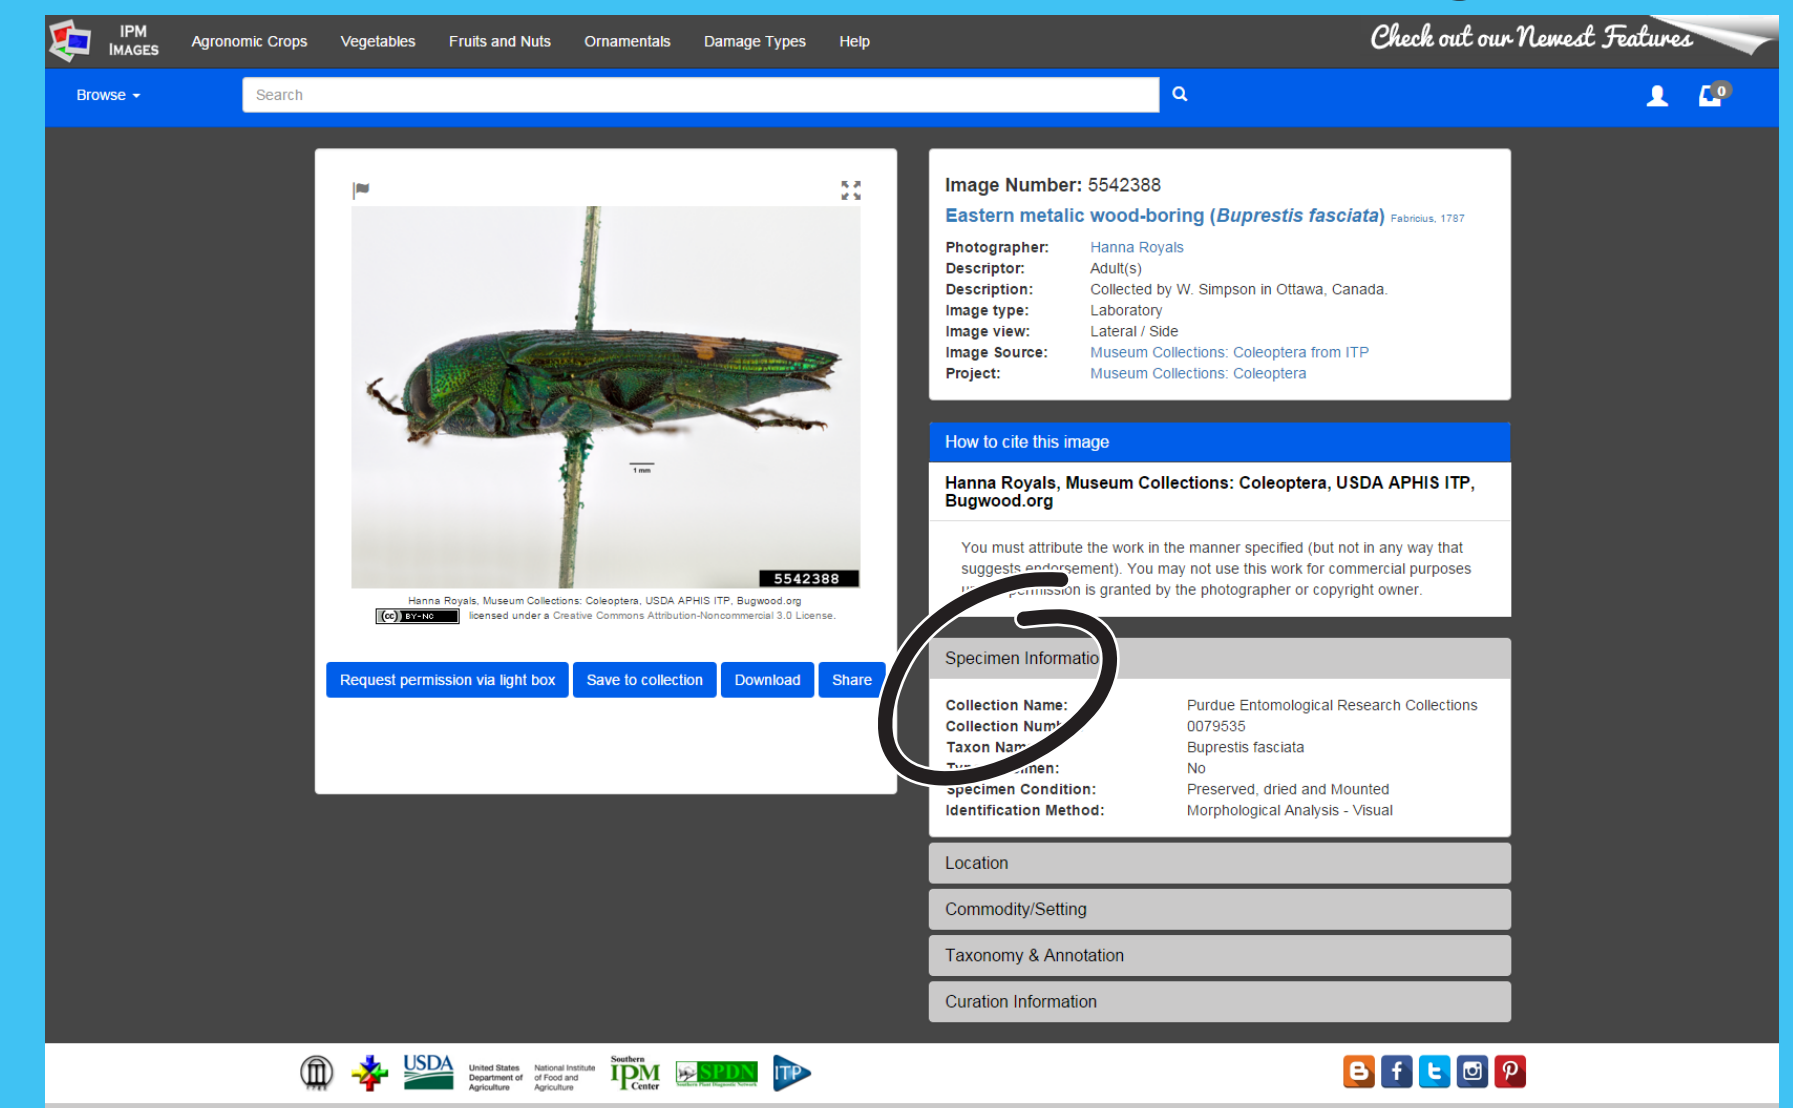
IPM IMAGES Agronomic Crops Vegetables Fruits and Nuts Ornamentals Damage Types Help

Check out our Newest Features

Browse

Search

0

1 mm

5542388

Hanna Royals, Museum Collections: Coleoptera, USDA APHIS ITP, Bugwood.org

BY-NC licensed under a Creative Commons Attribution-Noncommercial 3.0 License.

Request permission via light box Save to collection Download Share

Image Number: 5542388

Eastern metalic wood-boring (Buprestis fasciata) Fabricius, 1787

| | |
|---|---|
| Photographer: | Hanna Royals |
| Descriptor: | Adult(s) |
| Description: | Collected by W. Simpson in Ottawa, Canada. |
| Image type: | Laboratory |
| Image view: | Lateral / Side |
| Image Source: | Museum Collections: Coleoptera from ITP |
| Project: | Museum Collections: Coleoptera |

How to cite this image

Hanna Royals, Museum Collections: Coleoptera, USDA APHIS ITP, Bugwood.org

You must attribute the work in the manner specified (but not in any way that suggests endorsement). You may not use this work for commercial purposes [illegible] permission is granted by the photographer or copyright owner.

Specimen Informatio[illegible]

| | |
|---|---|
| Collection Name: | Purdue Entomological Research Collections |
| Collection Num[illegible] | 0079535 |
| Taxon Nam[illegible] | Buprestis fasciata |
| T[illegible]imen: | No |
| Specimen Condition: | Preserved, dried and Mounted |
| Identification Method: | Morphological Analysis - Visual |

Location

Commodity/Setting

Taxonomy & Annotation

Curation Information

USDA United States Department of Agriculture National Institute of Food and Agriculture Southern IPM Center SPDN ITP